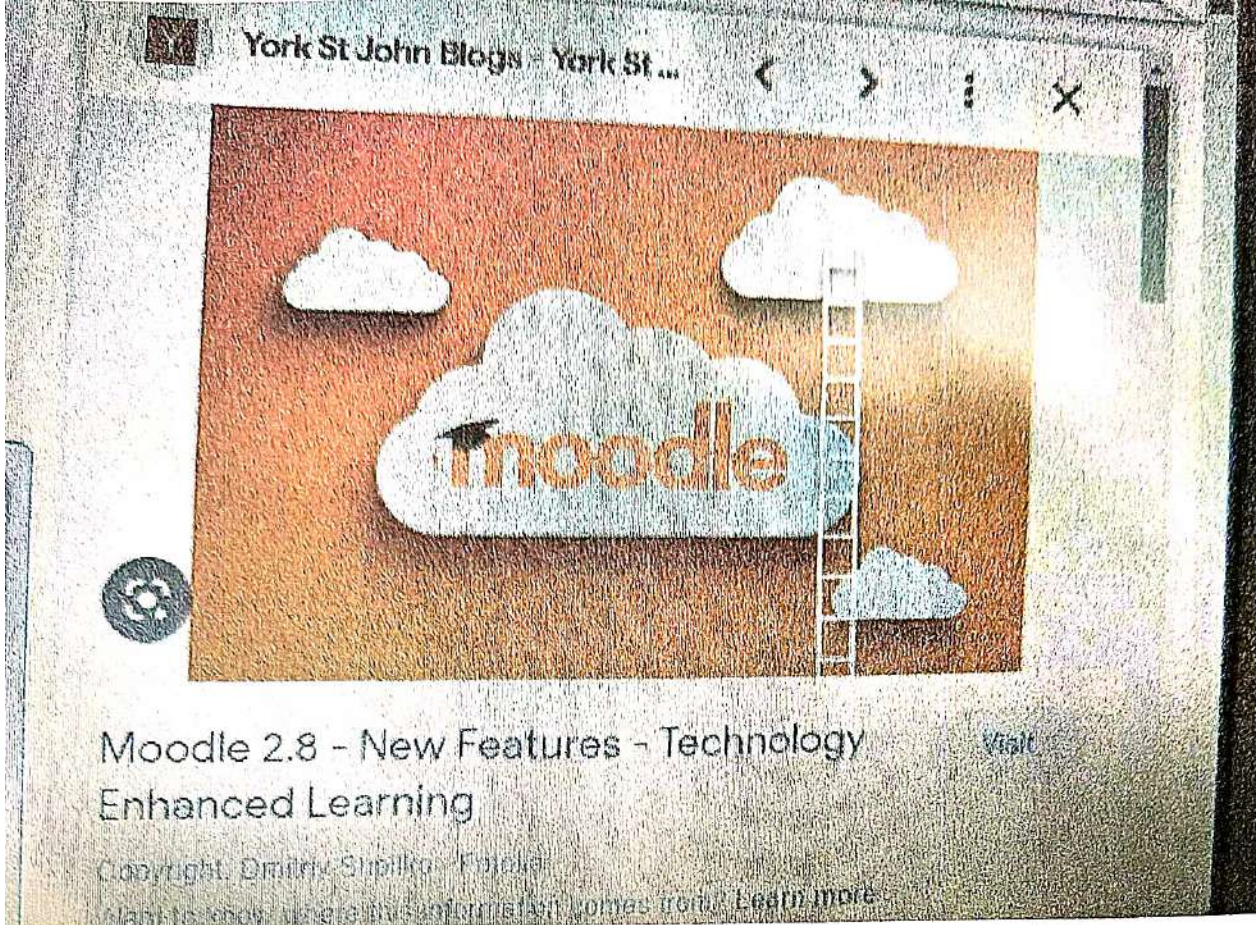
York St John Blogs - York St ...

moodle

Moodle 2.8 - New Features - Technology Enhanced Learning

Visit

Copyright: Dmitry Shpilko - Fotolia

Want to know where this information comes from? Learn more